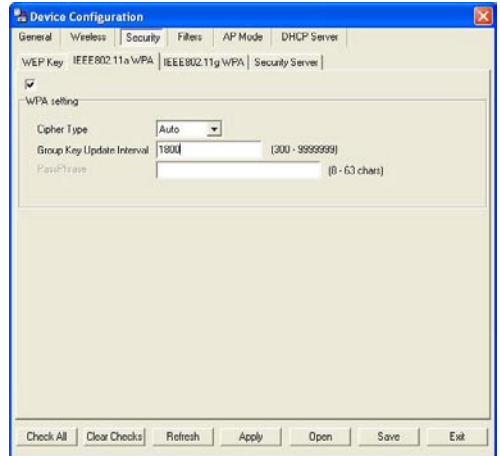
Device Configuration

General | Wireless | Security | Filters | AP Mode | DHCP Server

WEP Key | IEEE802.11a WPA | IEEE802.11g WPA | Security Server

WPA setting

Cipher Type Auto

Group Key Update Interval 1800 (300 - 9999999)

PassPhrase (8 - 63 chars)

Check All | Clear Checks | Refresh | Apply | Open | Save | Exit